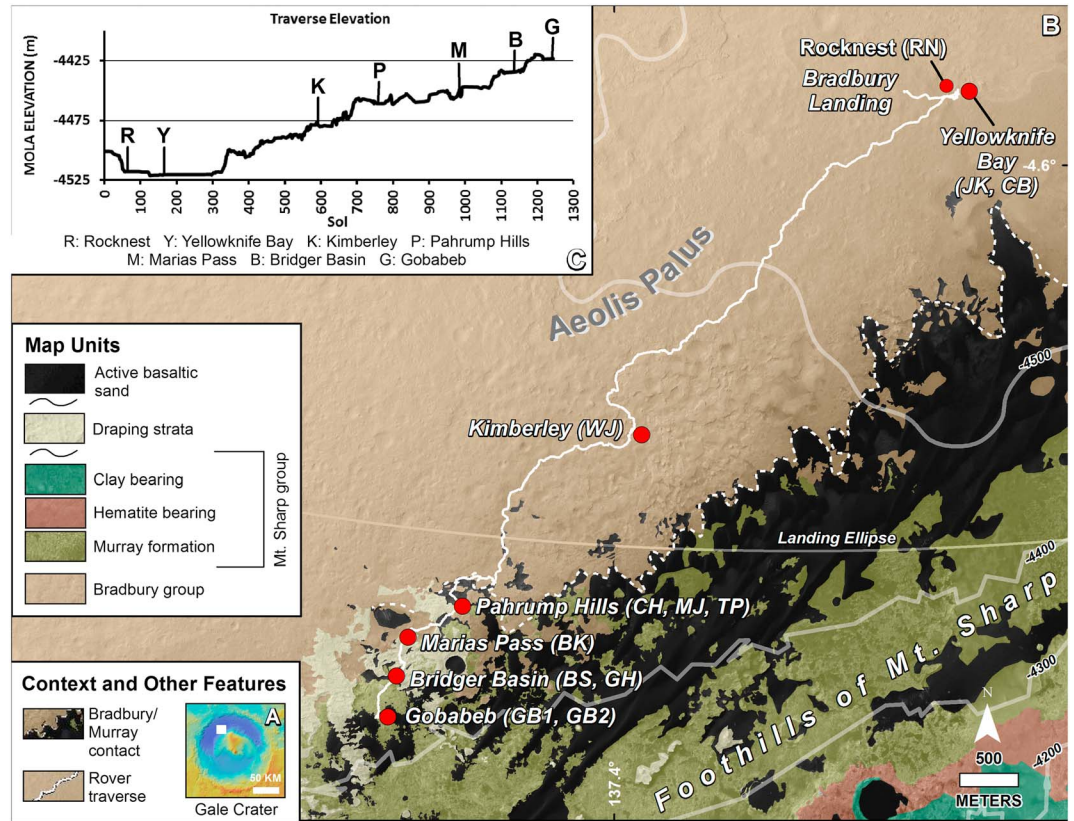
Traverse Elevation

MOLA ELEVATION (m)

-4425
-4475
-4525

R Y K P M B G

0 100 200 300 400 500 600 700 800 900 1000 1100 1200 1300
Sol

R: Rocknest Y: Yellowknife Bay K: Kimberley P: Pahrump Hills
M: Marias Pass B: Bridger Basin G: Gobabeb

C

B

Rocknest (RN)
Bradbury Landing
Yellowknife Bay (JK, CB)
-4.6°
Aeolis Palus
-4500
Kimberley (WJ)
Landing Ellipse
-4400
Pahrump Hills (CH, MJ, TP)
Marias Pass (BK)
Bridger Basin (BS, GH)
Gobabeb (GB1, GB2)
Foothills of Mt. Sharp
-4300
-4200
137.4°
N
500
METERS

Map Units
Active basaltic sand
Draping strata
Clay bearing
Hematite bearing
Murray formation
Mt. Sharp group
Bradbury group

Context and Other Features
Bradbury/ Murray contact
Rover traverse
A
50 KM
Gale Crater